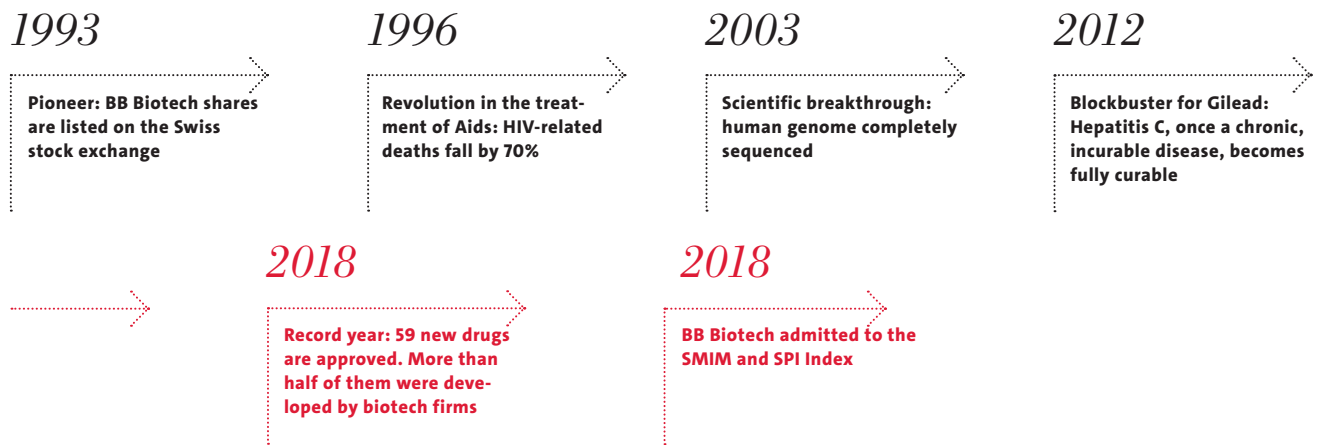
1993

Pioneer: BB Biotech shares are listed on the Swiss stock exchange

1996

Revolution in the treatment of Aids: HIV-related deaths fall by 70%

2003

Scientific breakthrough: human genome completely sequenced

2012

Blockbuster for Gilead: Hepatitis C, once a chronic, incurable disease, becomes fully curable

2018

Record year: 59 new drugs are approved. More than half of them were developed by biotech firms

2018

BB Biotech admitted to the SMIM and SPI Index